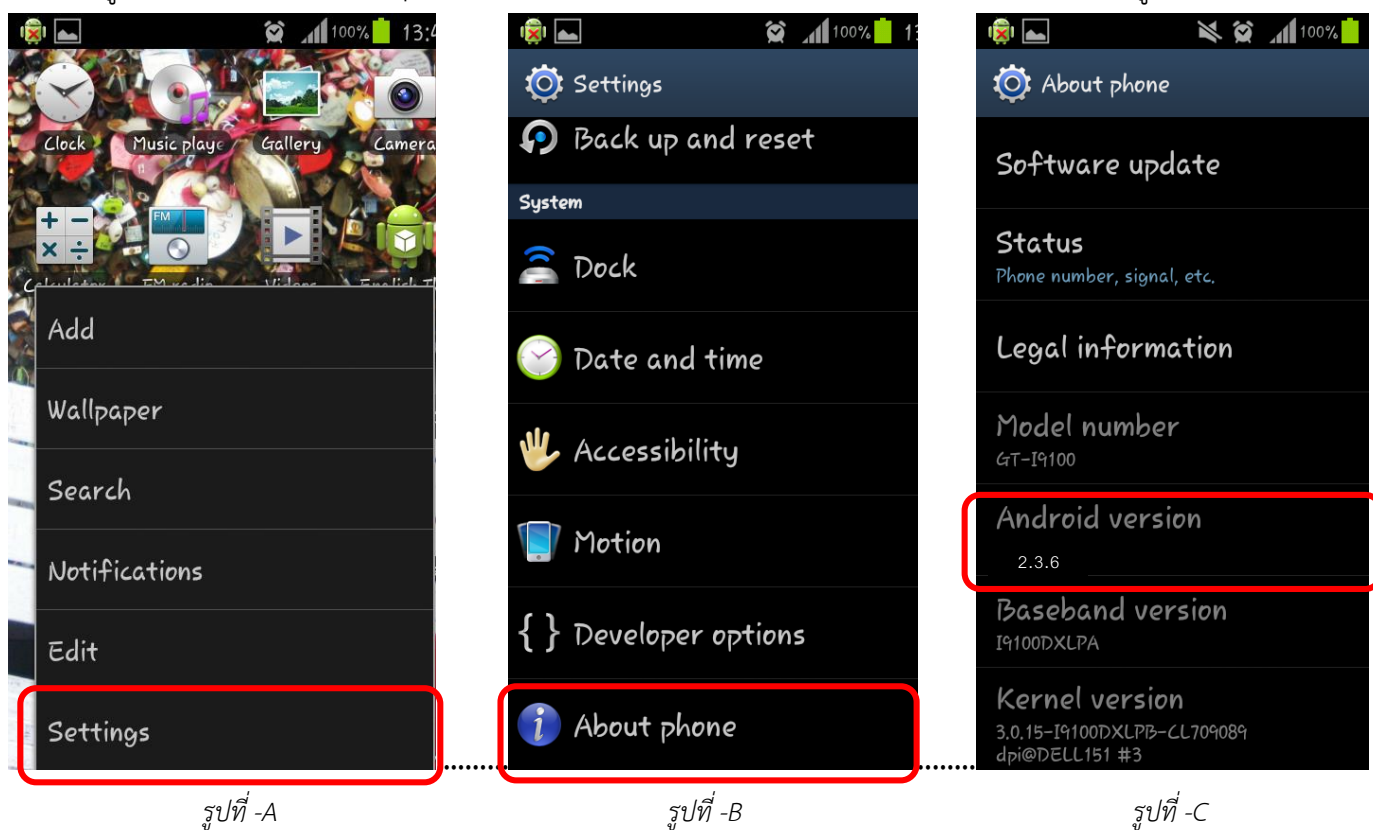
100% 13:4

Clock

Music playe

Gallery

Camera

FM

Add

Wallpaper

Search

Notifications

Edit

Settings

รูปที่ -A

100% 13

Settings

Back up and reset

System

Dock

Date and time

Accessibility

Motion

{ } Developer options

About phone

รูปที่ -B

100%

About phone

Software update

Status

Phone number, signal, etc.

Legal information

Model number

GT-I9100

Android version

2.3.6

Baseband version

I9100DXLPA

Kernel version

3.0.15-I9100DXLPB-CL709089 dpi@DELL151 #3

รูปที่ -C